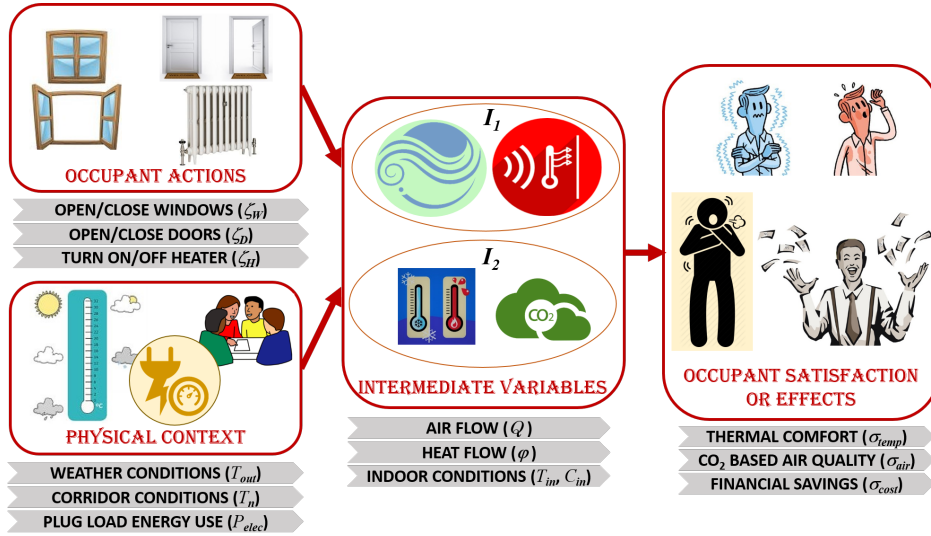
OCCUPANT ACTIONS

OPEN/CLOSE WINDOWS ($\zeta_W$)

OPEN/CLOSE DOORS ($\zeta_D$)

TURN ON/OFF HEATER ($\zeta_H$)

°C

PHYSICAL CONTEXT

WEATHER CONDITIONS ($T_{out}$)

CORRIDOR CONDITIONS ($T_n$)

PLUG LOAD ENERGY USE ($P_{elec}$)

$I_1$

$I_2$

$CO_2$

INTERMEDIATE VARIABLES

AIR FLOW ($Q$)

HEAT FLOW ($\varphi$)

INDOOR CONDITIONS ($T_{in}$, $C_{in}$)

OCCUPANT SATISFACTION OR EFFECTS

THERMAL COMFORT ($\sigma_{temp}$)

$CO_2$ BASED AIR QUALITY ($\sigma_{air}$)

FINANCIAL SAVINGS ($\sigma_{cost}$)